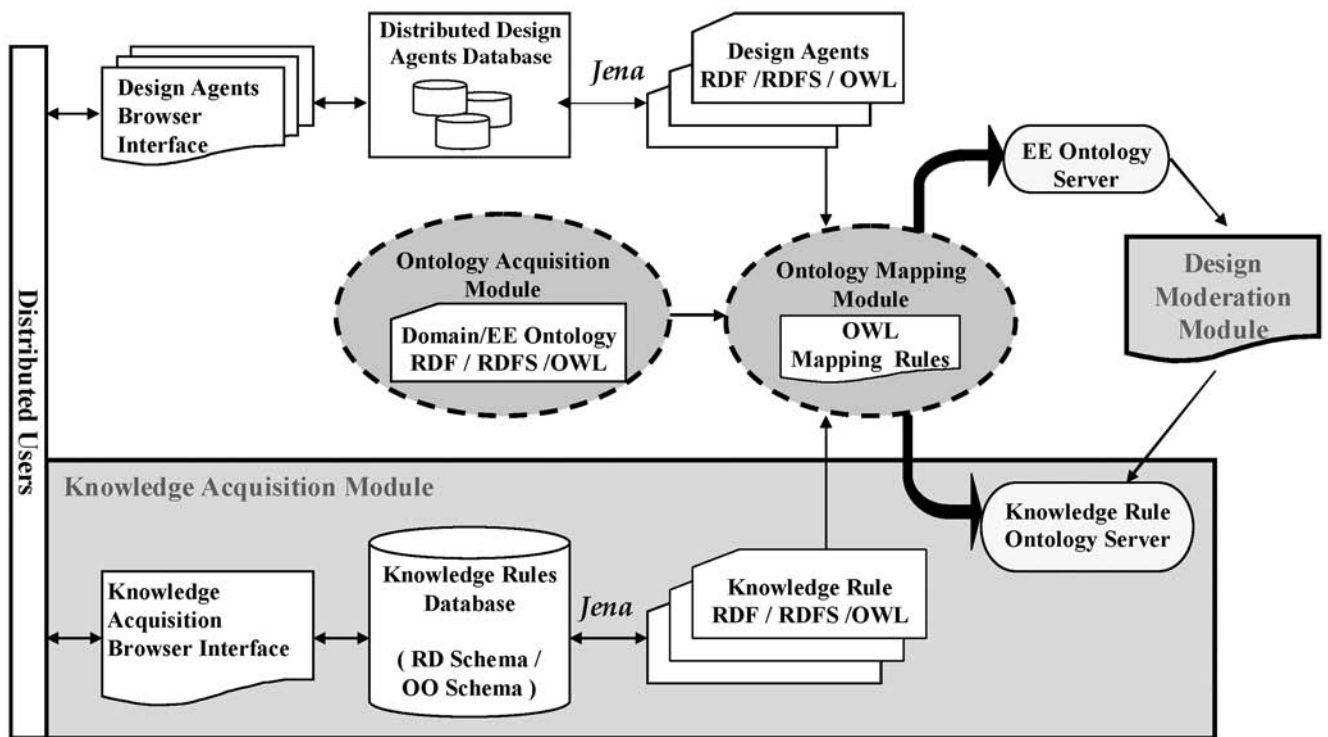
Distributed Users

Design Agents Browser Interface

Distributed Design Agents Database

Jena

Design Agents RDF /RDFS / OWL

EE Ontology Server

Design Moderation Module

Ontology Acquisition Module

Domain/EE Ontology RDF / RDFS /OWL

Ontology Mapping Module

OWL Mapping Rules

Knowledge Acquisition Module

Knowledge Rule Ontology Server

Knowledge Acquisition Browser Interface

Knowledge Rules Database

( RD Schema / OO Schema )

Jena

Knowledge Rule RDF / RDFS /OWL